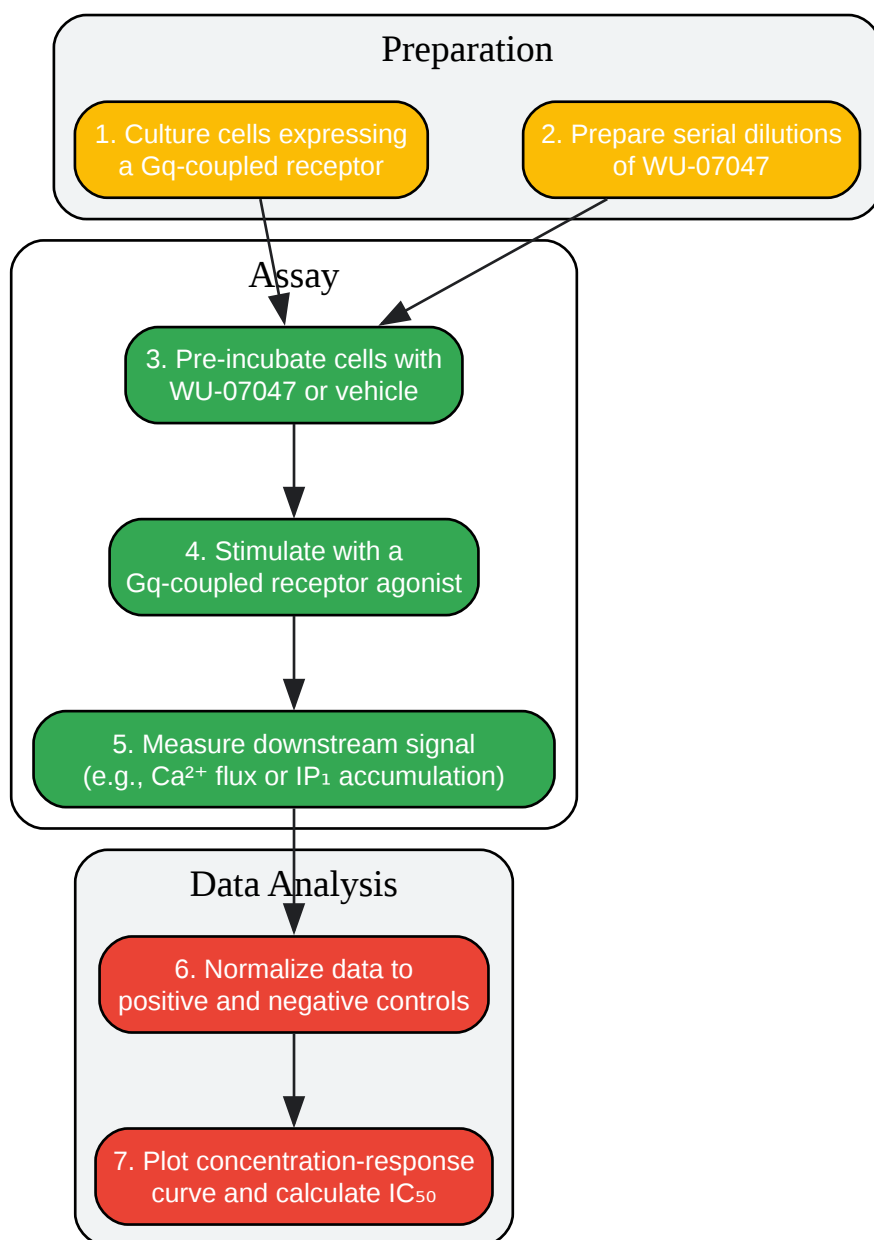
Preparation

1. Culture cells expressing a Gq-coupled receptor

2. Prepare serial dilutions of WU-07047

Assay

3. Pre-incubate cells with WU-07047 or vehicle

4. Stimulate with a Gq-coupled receptor agonist

5. Measure downstream signal (e.g., $Ca^{2+}$ flux or $IP_1$ accumulation)

Data Analysis

6. Normalize data to positive and negative controls

7. Plot concentration-response curve and calculate $IC_{50}$